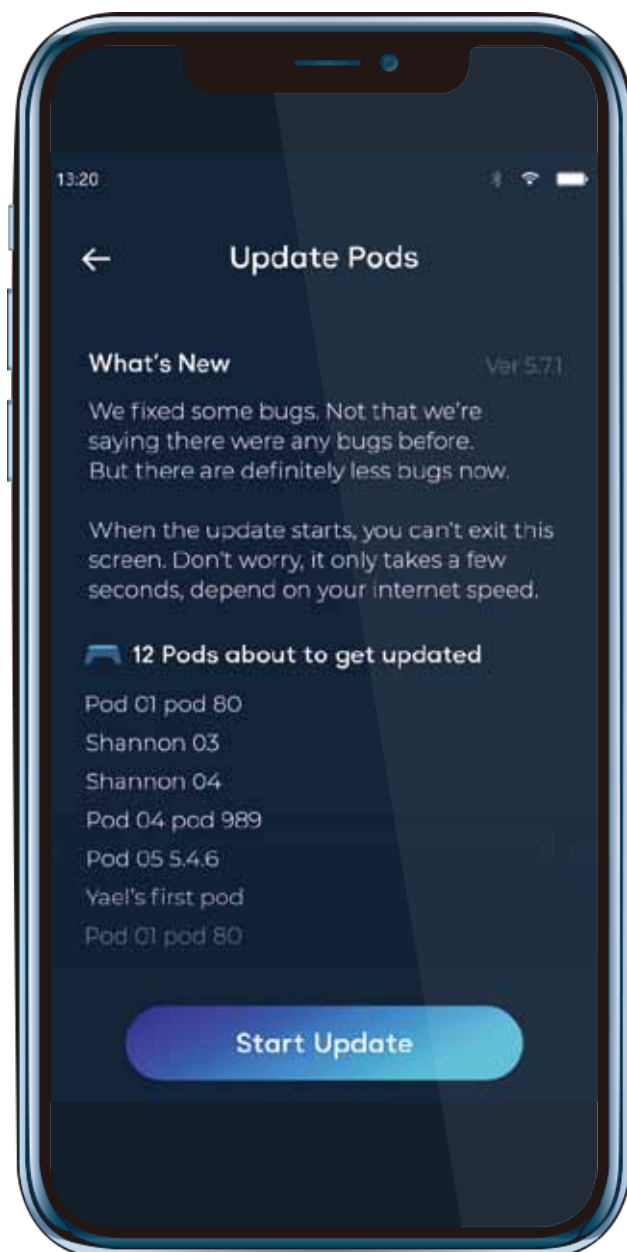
13:20

←

Update Pods

What's New

Ver 5.7.1

We fixed some bugs. Not that we're saying there were any bugs before. But there are definitely less bugs now.

When the update starts, you can't exit this screen. Don't worry, it only takes a few seconds, depend on your internet speed.

12 Pods about to get updated

Pod 01 pod 80
Shannon 03
Shannon 04
Pod 04 pod 989
Pod 05 5.4.6
Yael's first pod
Pod 01 pod 80

Start Update